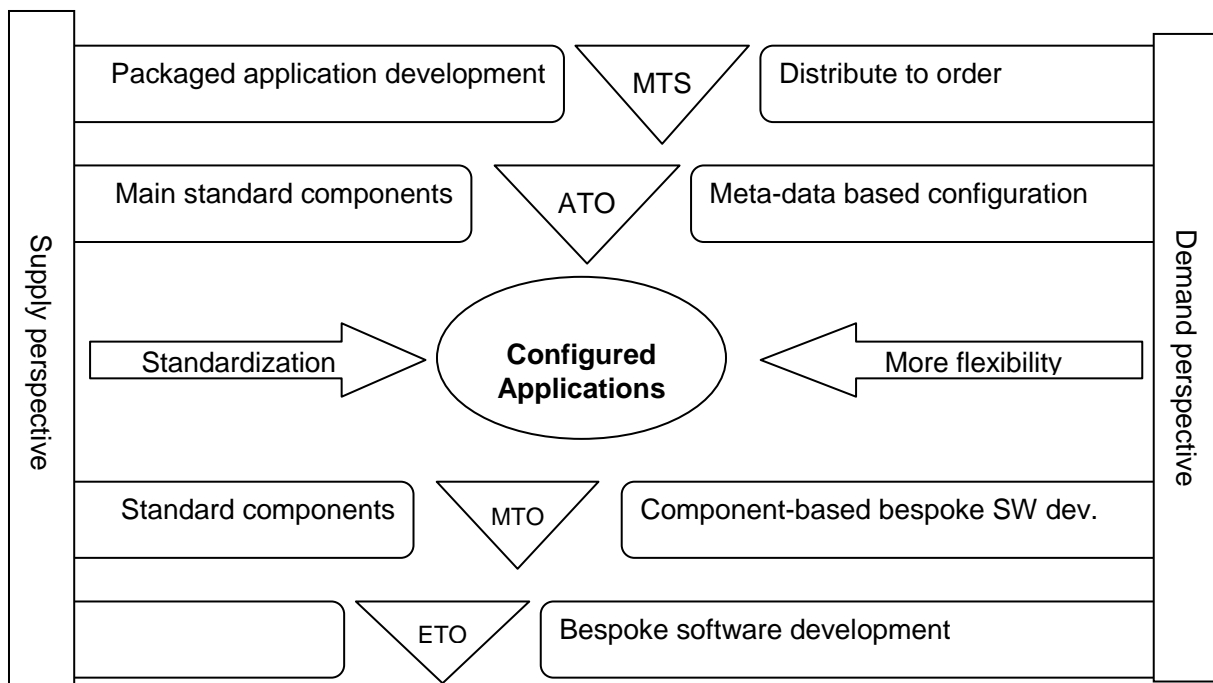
Supply perspective

Packaged application development

MTS

Distribute to order

Main standard components

ATO

Meta-data based configuration

Standardization

Configured Applications

More flexibility

Standard components

MTO

Component-based bespoke SW dev.

ETO

Bespoke software development

Demand perspective